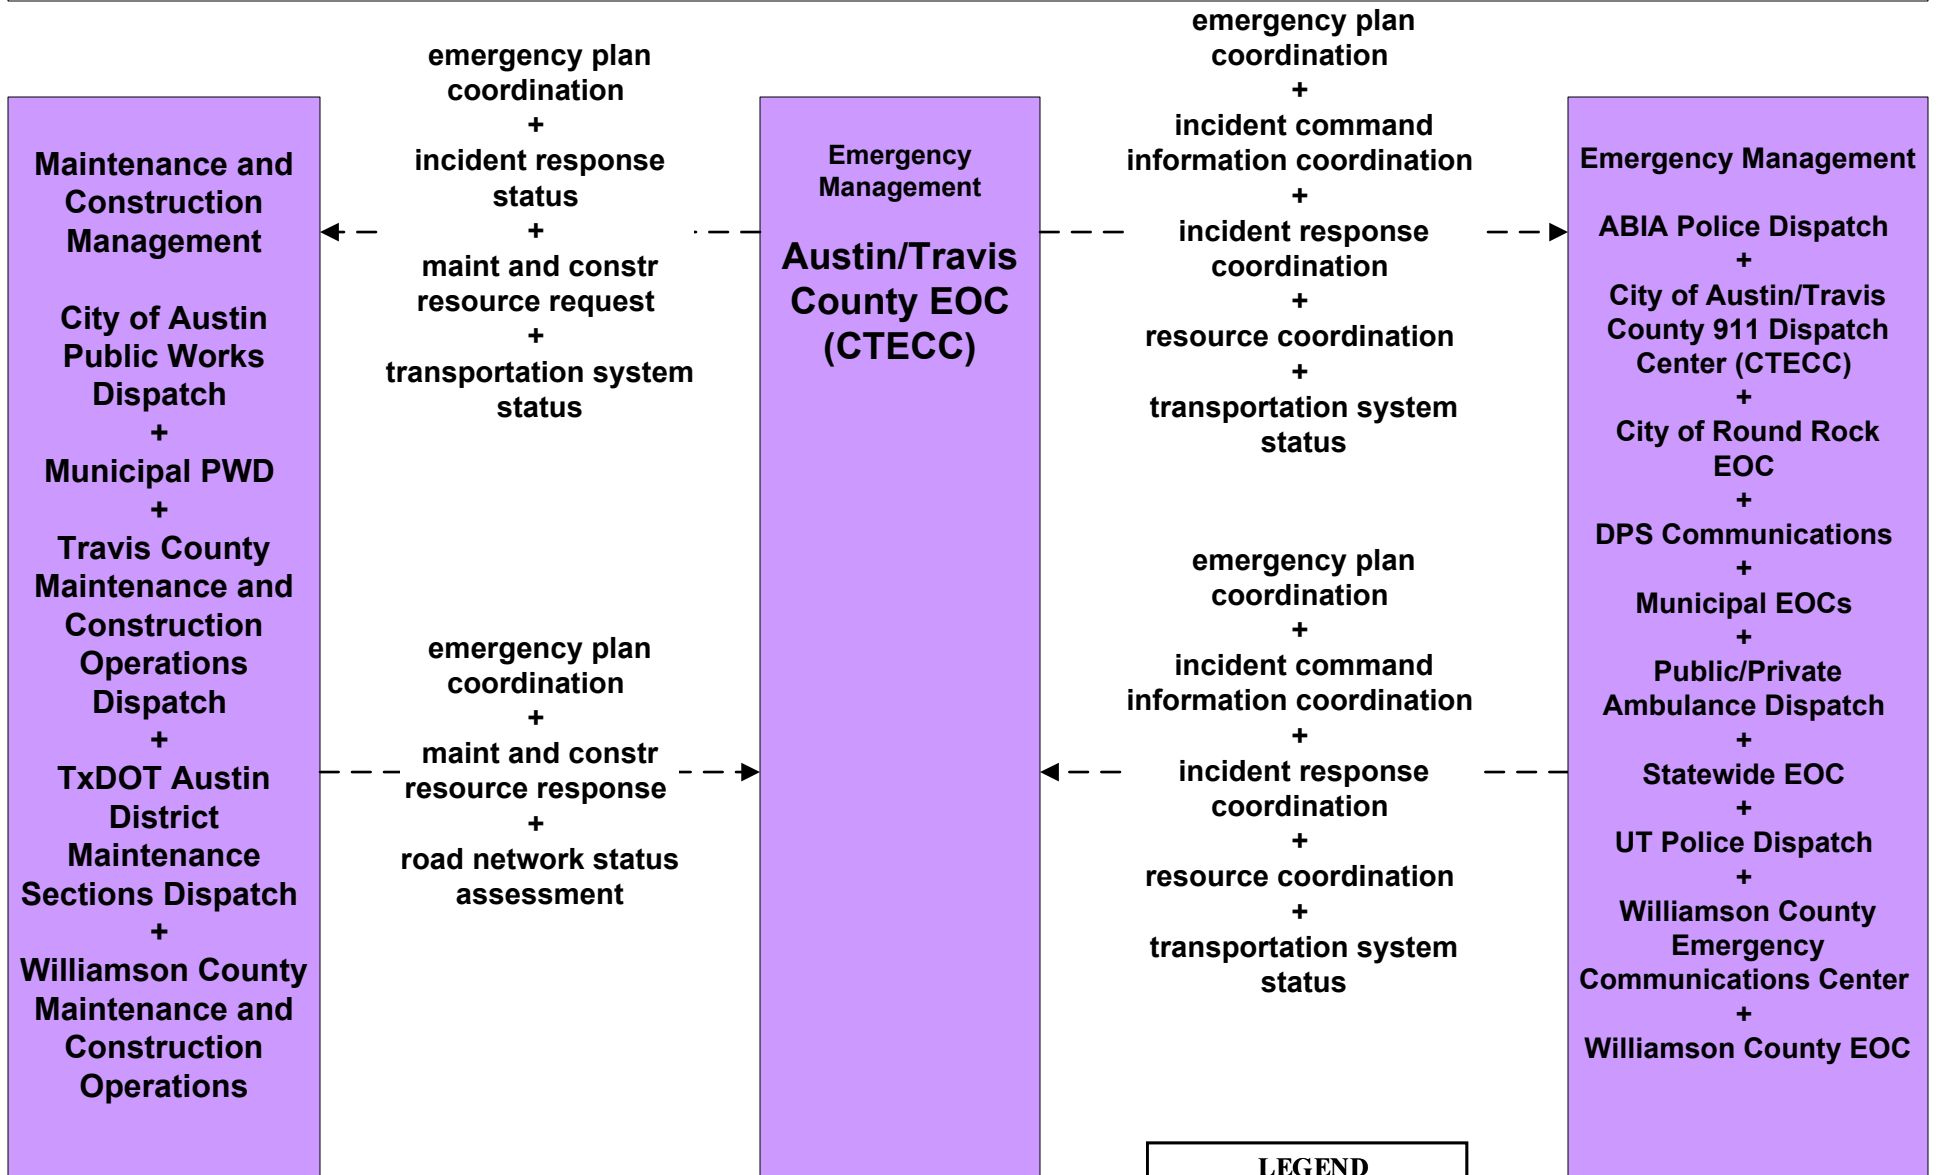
Maintenance and Construction Management

City of Austin Public Works Dispatch
+
Municipal PWD
+
Travis County Maintenance and Construction Operations Dispatch
+
TxDOT Austin District Maintenance Sections Dispatch
+
Williamson County Maintenance and Construction Operations

emergency plan coordination
+
incident response status
+
maint and constr resource request
+
transportation system status

emergency plan coordination
+
maint and constr resource response
+
road network status assessment

Emergency Management

Austin/Travis County EOC (CTECC)

emergency plan coordination
+
incident command information coordination
+
incident response coordination
+
resource coordination
+
transportation system status

emergency plan coordination
+
incident command information coordination
+
incident response coordination
+
resource coordination
+
transportation system status

Emergency Management

ABIA Police Dispatch
+
City of Austin/Travis County 911 Dispatch Center (CTECC)
+
City of Round Rock EOC
+
DPS Communications
+
Municipal EOCs
+
Public/Private Ambulance Dispatch
+
Statewide EOC
+
UT Police Dispatch
+
Williamson County Emergency Communications Center
+
Williamson County EOC

LEGEND